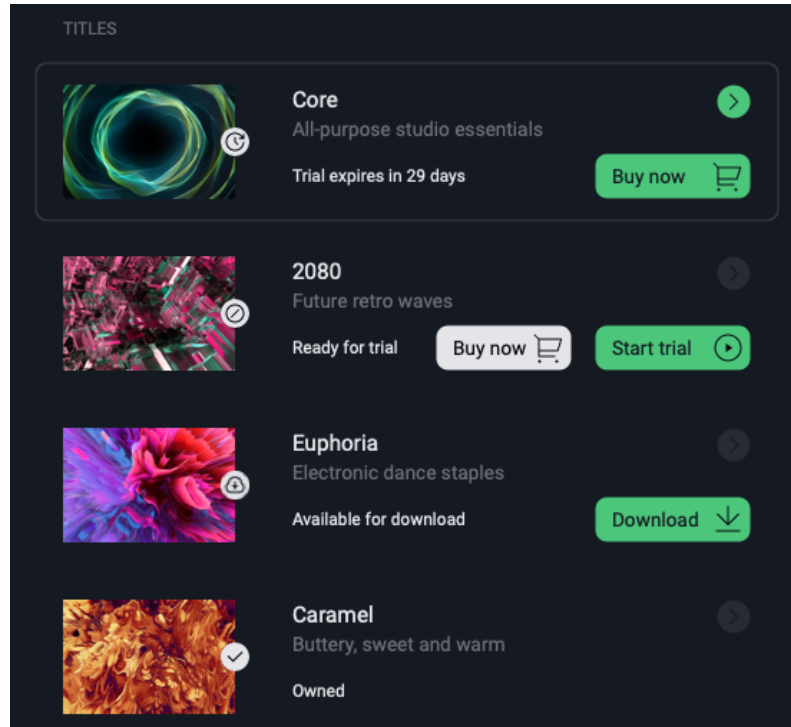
TITLES

Core
All-purpose studio essentials
Trial expires in 29 days
Buy now

2080
Future retro waves
Ready for trial
Buy now
Start trial

Euphoria
Electronic dance staples
Available for download
Download

Caramel
Buttery, sweet and warm
Owned